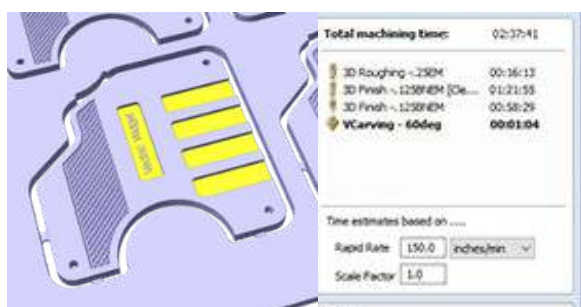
Total machining time: 02:37:41

3D Roughing -.250EM 00:16:13
3D Finish -.1250BNEM [De... 01:21:55
3D Finish -.1250BNEM 00:58:29
VCarving - 60deg 00:01:04

Time estimates based on .....

Rapid Rate 150.0 inches/min

Scale Factor 1.0

Vectric Vectric